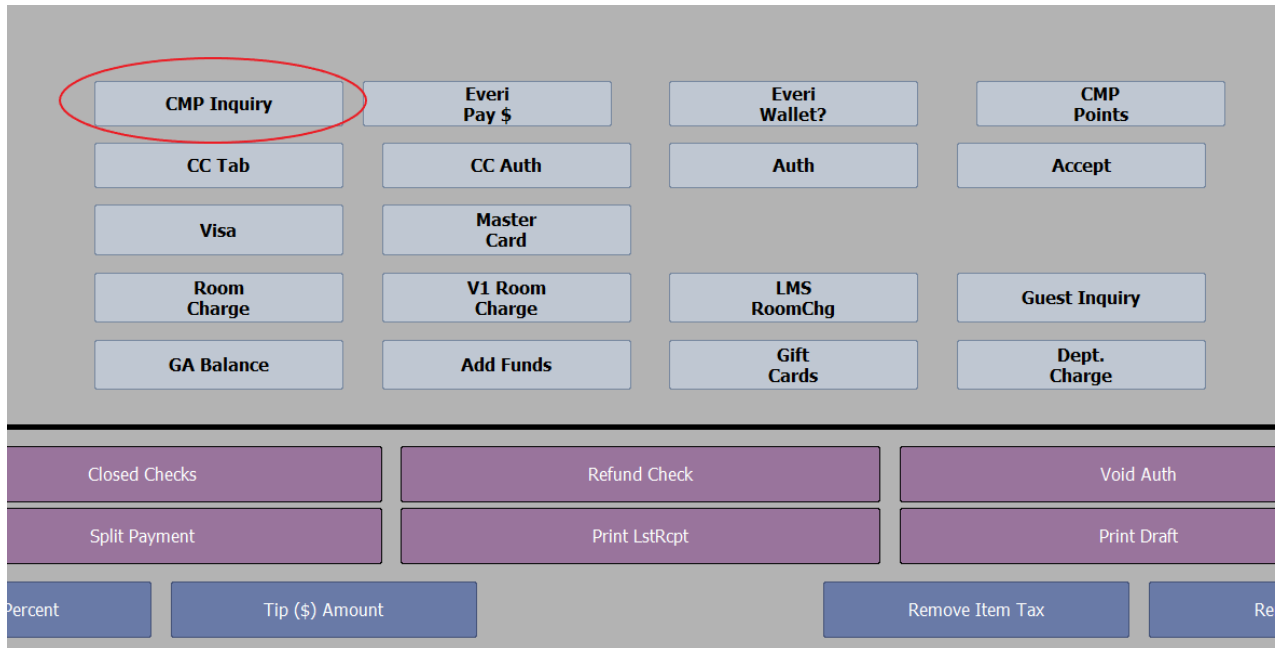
CMP Inquiry
Everi Pay $
Everi Wallet?
CMP Points
CC Tab
CC Auth
Auth
Accept
Visa
Master Card
Room Charge
V1 Room Charge
LMS RoomChg
Guest Inquiry
GA Balance
Add Funds
Gift Cards
Dept. Charge

Closed Checks
Refund Check
Void Auth
Split Payment
Print LstRcpt
Print Draft

Percent
Tip ($) Amount
Remove Item Tax
Re